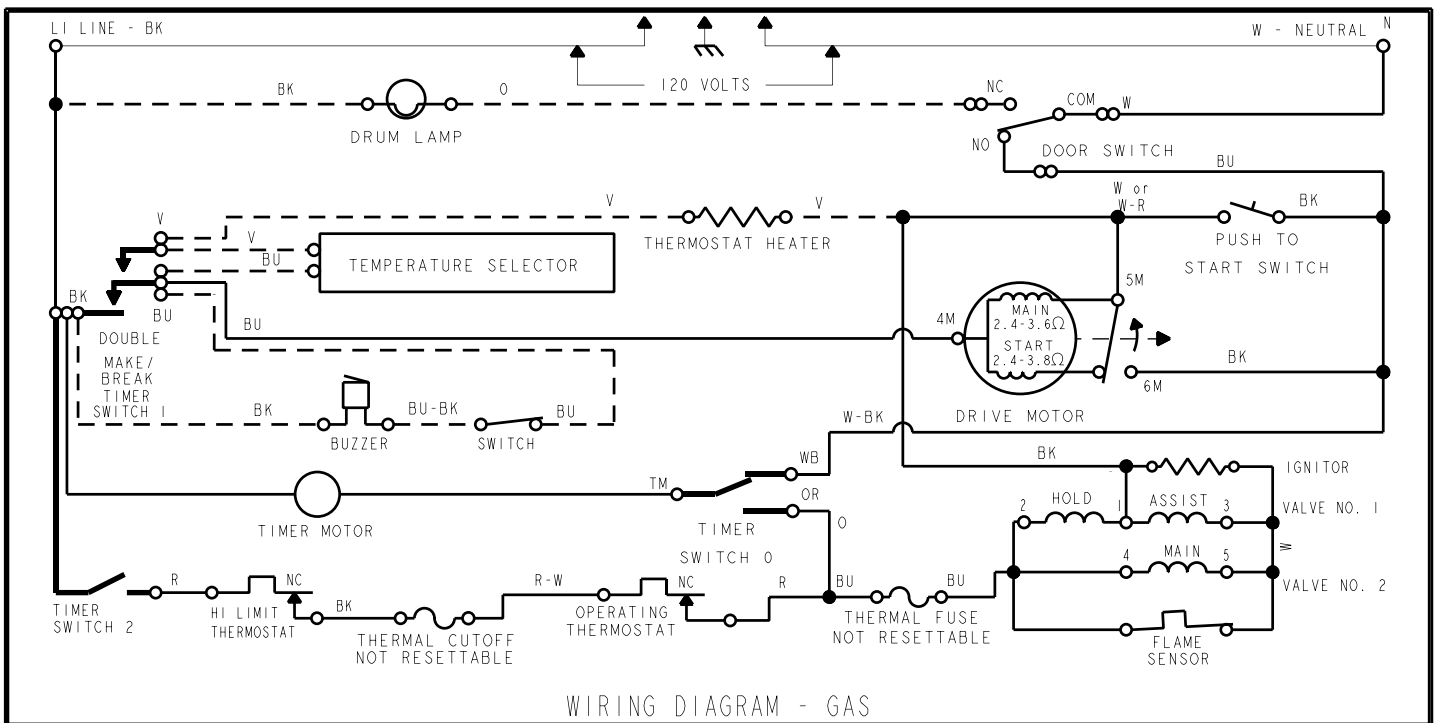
LI LINE - BK
W - NEUTRAL N
120 VOLTS
BK
O
DRUM LAMP
NC
COM
W
NO
DOOR SWITCH
BU
V
V
W or W-R
BK
THERMOSTAT HEATER
PUSH TO START SWITCH
V
V
BU
TEMPERATURE SELECTOR
BK
BU
BU
5M
4M
MAIN $2.4-3.6\Omega$
START $2.4-3.8\Omega$
DOUBLE MAKE/ BREAK TIMER SWITCH I
BK
6M
BK
BU-BK
BU
DRIVE MOTOR
BUZZER
SWITCH
W-BK
BK
IGNITOR
WB
TM
TIMER MOTOR
OR
TIMER
O
2
HOLD
I
ASSIST
3
VALVE NO. I
SWITCH O
4
MAIN
5
W
R
NC
R-W
NC
R
BU
BU
VALVE NO. 2
BK
TIMER SWITCH 2
HI LIMIT THERMOSTAT
THERMAL CUTOFF NOT RESETTABLE
OPERATING THERMOSTAT
THERMAL FUSE NOT RESETTABLE
FLAME SENSOR
WIRING DIAGRAM - GAS